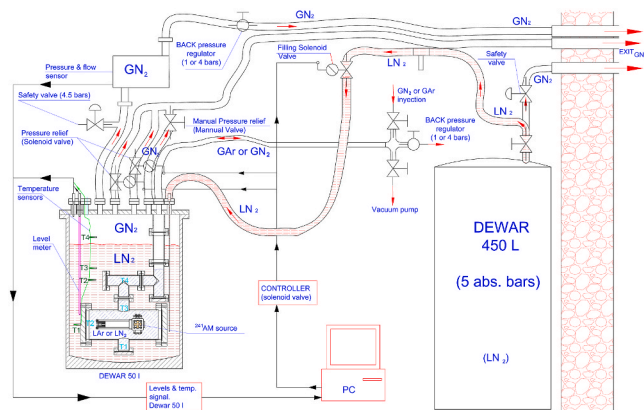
GN$_2$

GN$_2$

EXIT GN$_2$

BACK pressure regulator (1 or 4 bars)

GN$_2$

Pressure & flow sensor

Safety valve (4.5 bars)

Pressure relief (Solenoid valve)

Manual Pressure relief (Mannual Valve)

GN$_2$

Filling Solenoid Valve

LN$_2$

Safety valve

GN$_2$

GN$_2$ or GAr injection

BACK pressure regulator (1 or 4 bars)

LN$_2$

GAr or GN$_2$

LN$_2$

Vacuum pump

Temperature sensors

Level meter

GN$_2$

LN$_2$

T4

T3

T2

T1

LAr or LN$_2$

$^{241}$AM source

DEWAR 50 l

CONTROLLER (solenoid valve)

DEWAR 450 L

(5 abs. bars)

(LN$_2$)

PC

Levels & temp. signal. Dewar 50 l